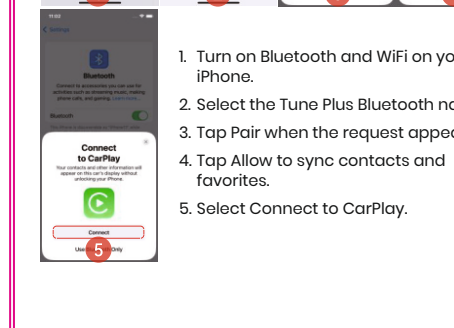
11:02

< Settings

Bluetooth

Connect to accessories you can use for activities such as streaming music, making phone calls, and gaming. Learn More...

Bluetooth

Connect to CarPlay

Your contacts and other information will appear on this car's display without unlocking your iPhone.

Connect

Use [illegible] 5 Only

1. Turn on Bluetooth and WiFi on yo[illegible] iPhone.

2. Select the Tune Plus Bluetooth na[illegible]

3. Tap Pair when the request appea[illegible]

4. Tap Allow to sync contacts and favorites.

5. Select Connect to CarPlay.